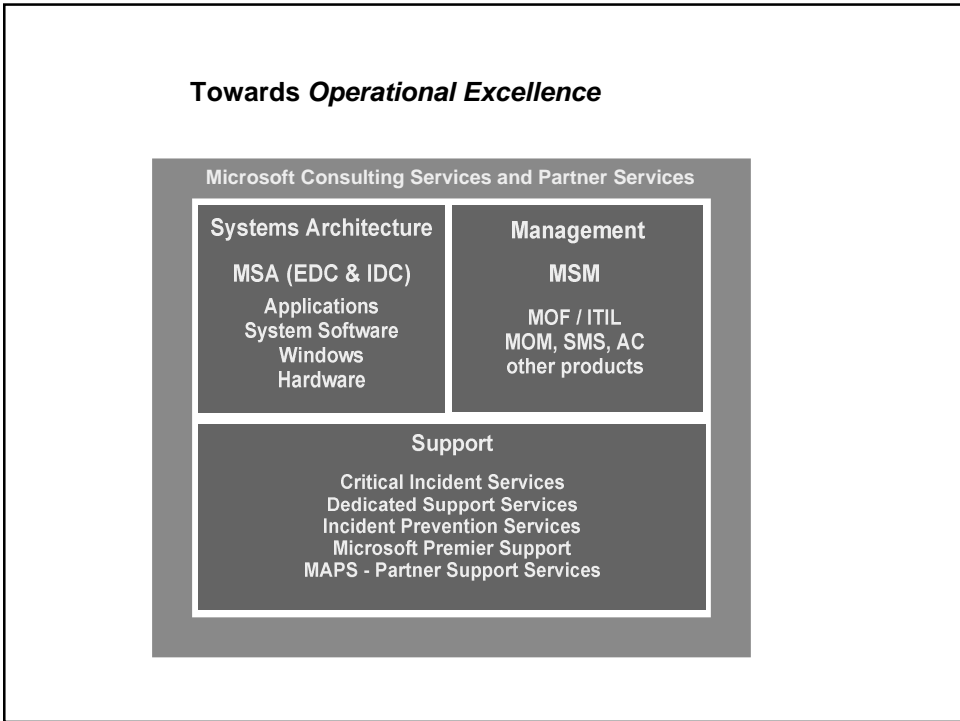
Towards *Operational Excellence*

Microsoft Consulting Services and Partner Services

Systems Architecture

MSA (EDC & IDC)

Applications
System Software
Windows
Hardware

Management

MSM

MOF / ITIL
MOM, SMS, AC
other products

Support

Critical Incident Services
Dedicated Support Services
Incident Prevention Services
Microsoft Premier Support
MAPS - Partner Support Services